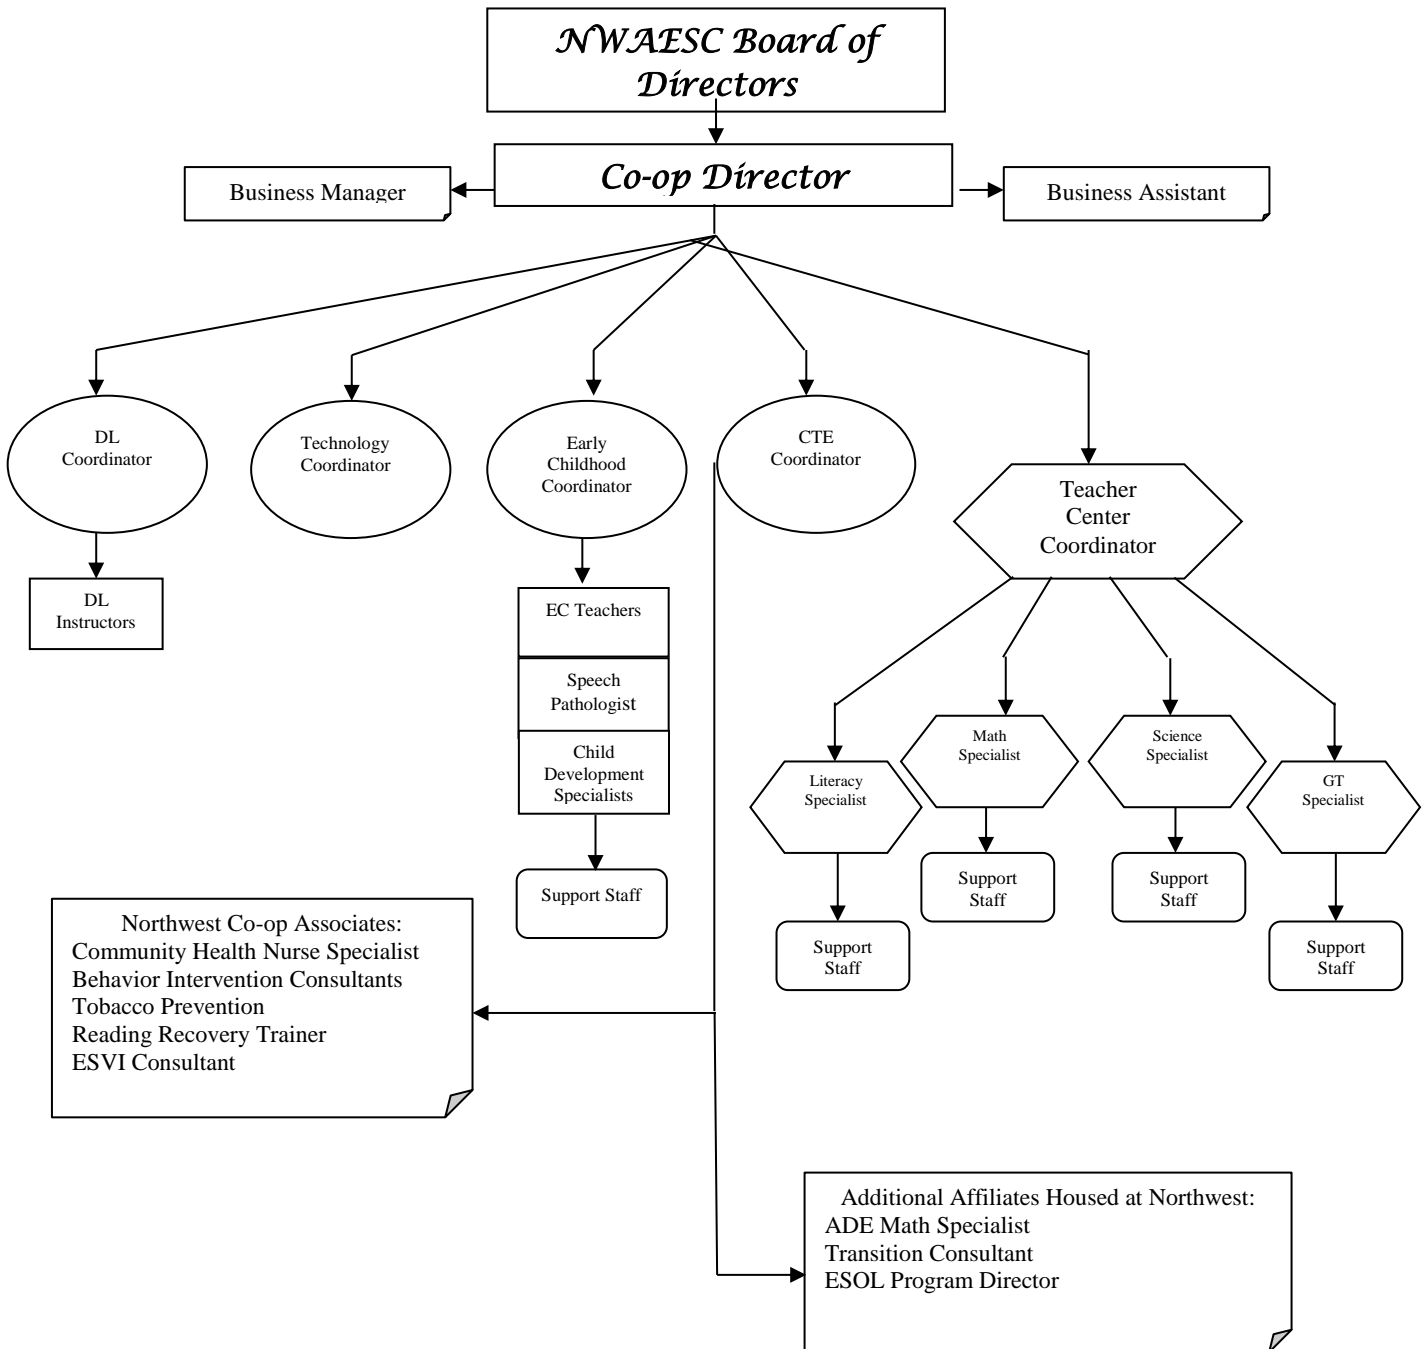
NWAESC Board of Directors

Co-op Director

Business Manager

Business Assistant

DL Coordinator

Technology Coordinator

Early Childhood Coordinator

CTE Coordinator

Teacher Center Coordinator

DL Instructors

EC Teachers

Speech Pathologist

Child Development Specialists

Support Staff

Literacy Specialist

Math Specialist

Science Specialist

GT Specialist

Support Staff

Support Staff

Support Staff

Support Staff

Northwest Co-op Associates:
Community Health Nurse Specialist
Behavior Intervention Consultants
Tobacco Prevention
Reading Recovery Trainer
ESVI Consultant

Additional Affiliates Housed at Northwest:
ADE Math Specialist
Transition Consultant
ESOL Program Director